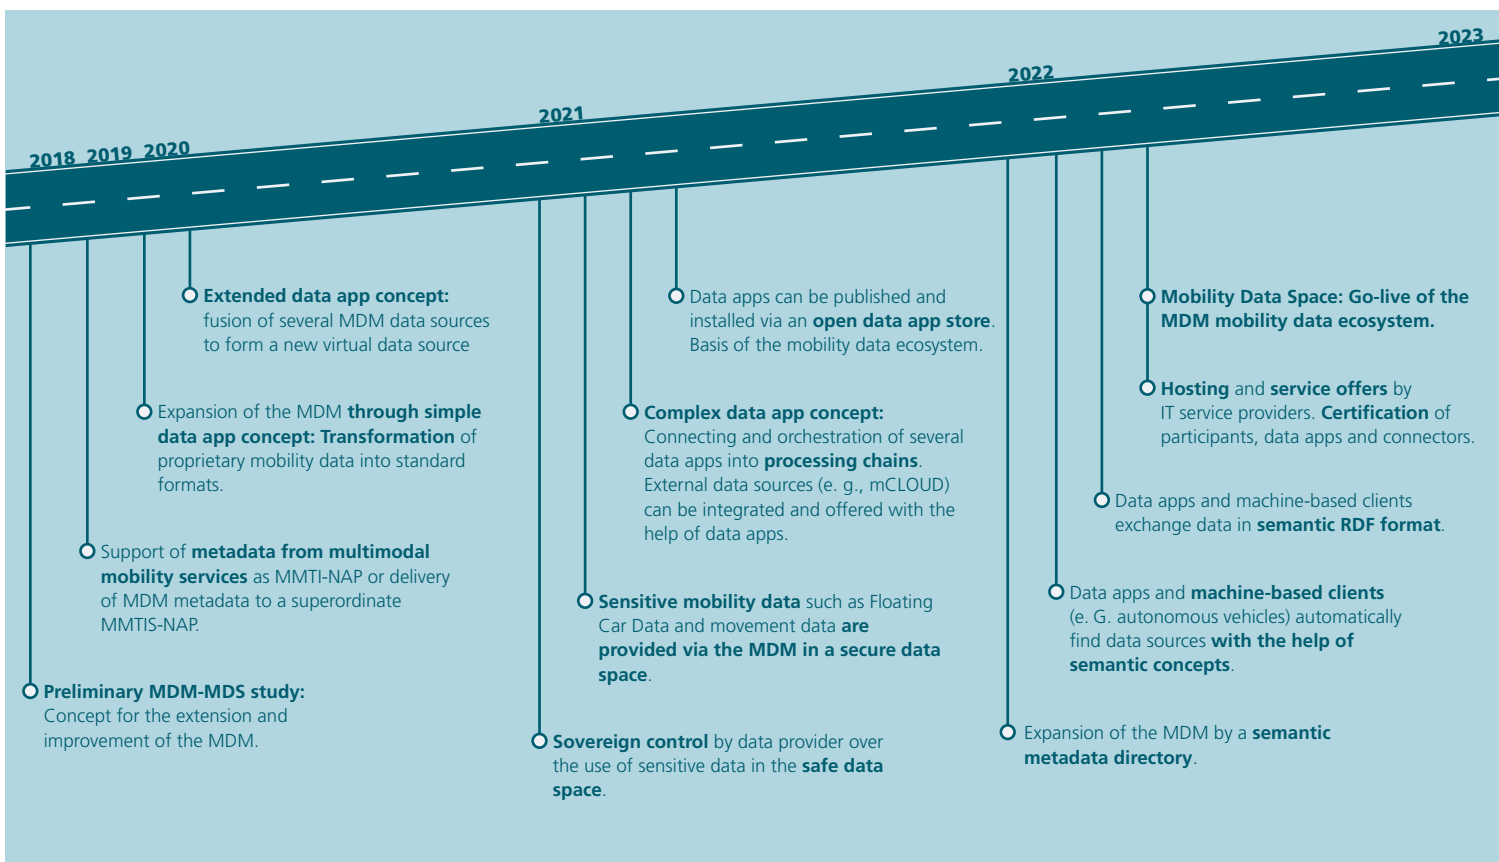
2018 2019 2020

2021

2022

2023

Extended data app concept: fusion of several MDM data sources to form a new virtual data source

Expansion of the MDM through simple data app concept: Transformation of proprietary mobility data into standard formats.

Support of metadata from multimodal mobility services as MMTI-NAP or delivery of MDM metadata to a superordinate MMTIS-NAP.

Preliminary MDM-MDS study: Concept for the extension and improvement of the MDM.

Data apps can be published and installed via an open data app store. Basis of the mobility data ecosystem.

Complex data app concept: Connecting and orchestration of several data apps into processing chains. External data sources (e. g., mCLOUD) can be integrated and offered with the help of data apps.

Sensitive mobility data such as Floating Car Data and movement data are provided via the MDM in a secure data space.

Sovereign control by data provider over the use of sensitive data in the safe data space.

Mobility Data Space: Go-live of the MDM mobility data ecosystem.

Hosting and service offers by IT service providers. Certification of participants, data apps and connectors.

Data apps and machine-based clients exchange data in semantic RDF format.

Data apps and machine-based clients (e. G. autonomous vehicles) automatically find data sources with the help of semantic concepts.

Expansion of the MDM by a semantic metadata directory.